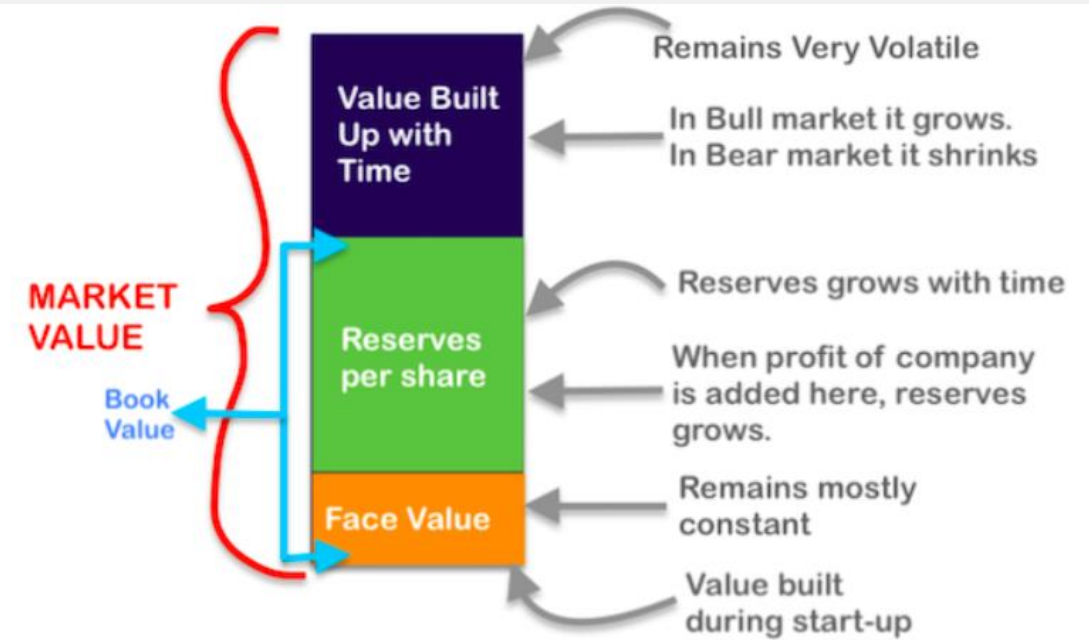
MARKET VALUE

Book Value

Value Built Up with Time

Reserves per share

Face Value

Remains Very Volatile

In Bull market it grows.
In Bear market it shrinks

Reserves grows with time

When profit of company is added here, reserves grows.

Remains mostly constant

Value built during start-up